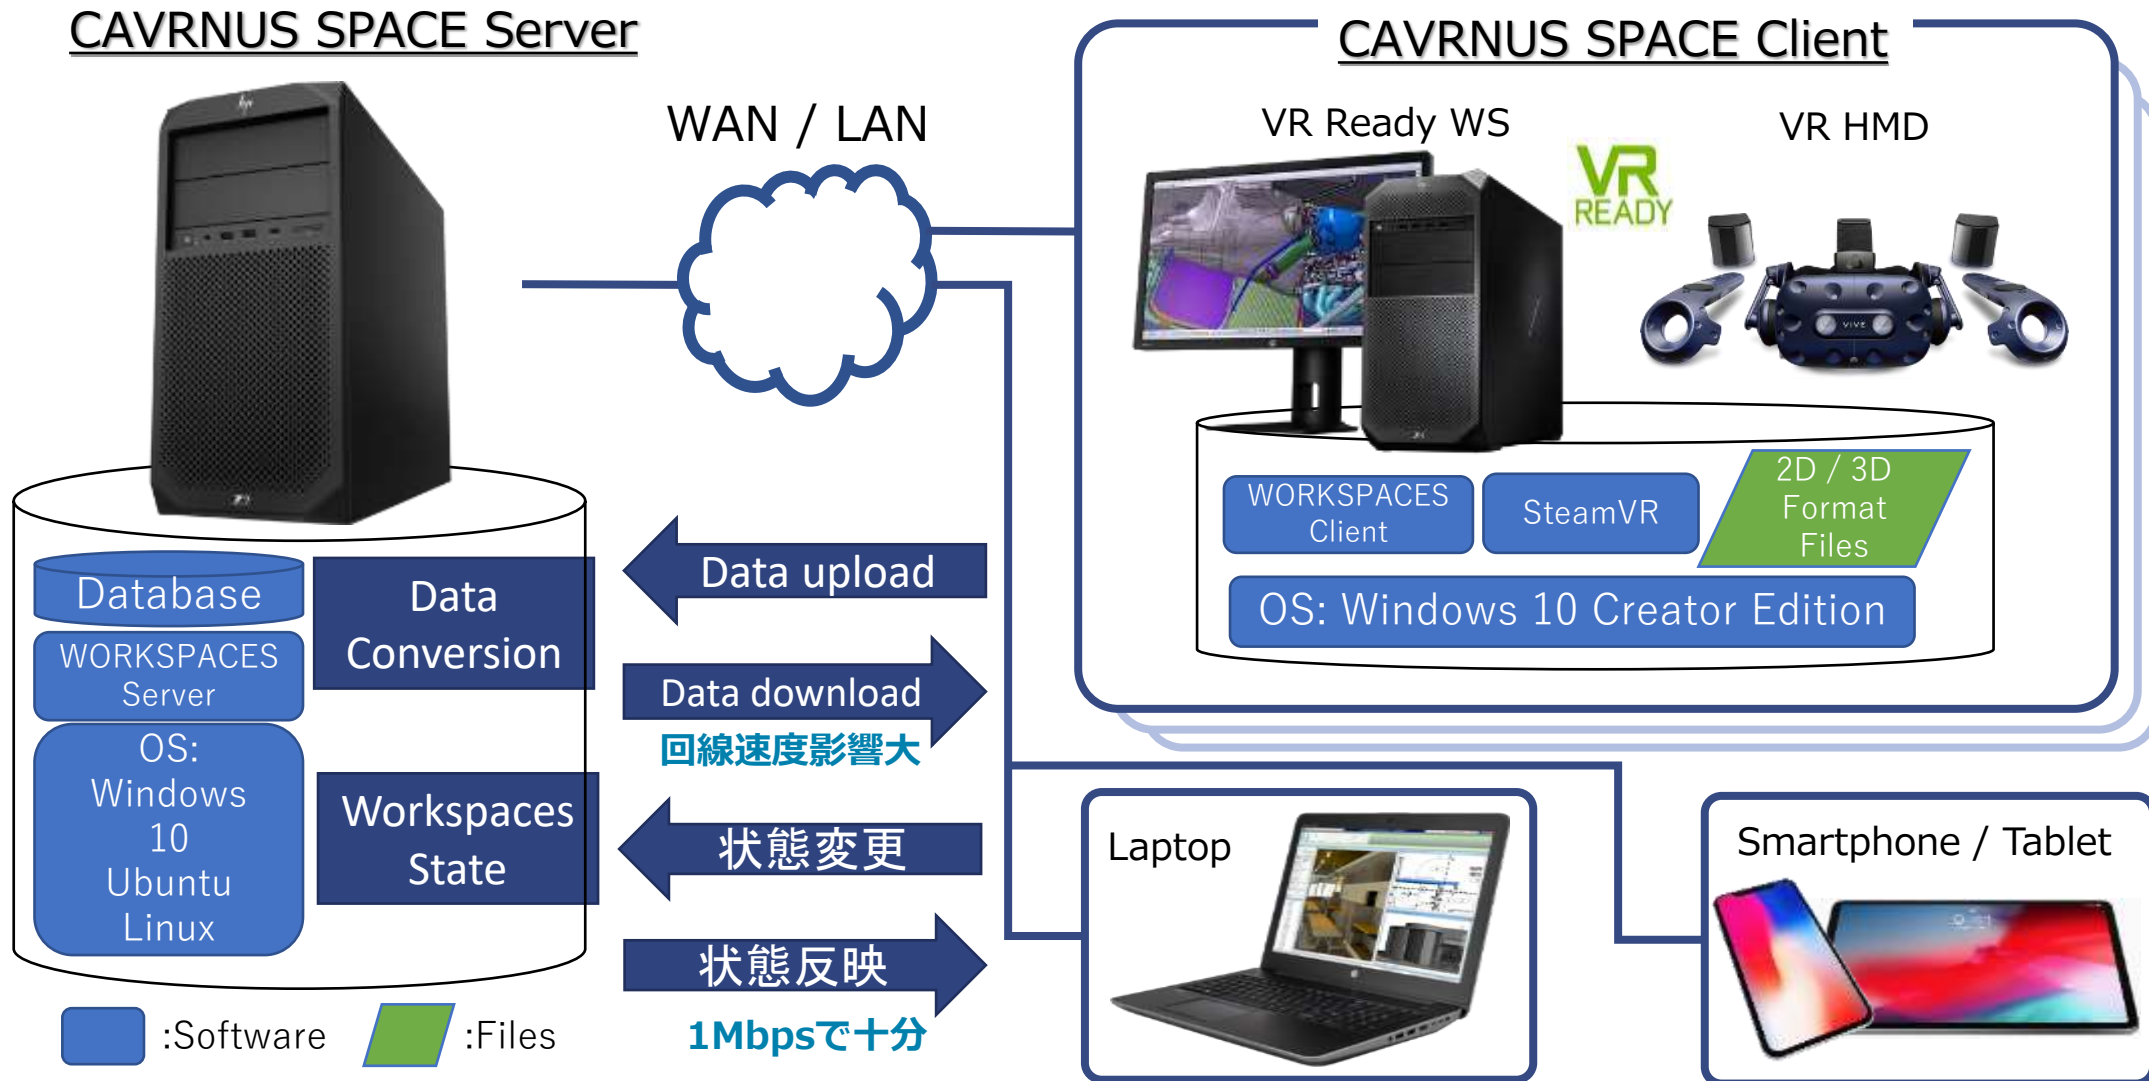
CAVRNUS SPACE Server

WAN / LAN

CAVRNUS SPACE Client

VR Ready WS

VR READY

VR HMD

WORKSPACES Client

SteamVR

2D / 3D Format Files

OS: Windows 10 Creator Edition

Database

WORKSPACES Server

OS: Windows 10 Ubuntu Linux

Data Conversion

Workspaces State

Data upload

Data download

回線速度影響大

状態変更

状態反映

1Mbpsで十分

Laptop

Smartphone / Tablet

:Software

:Files